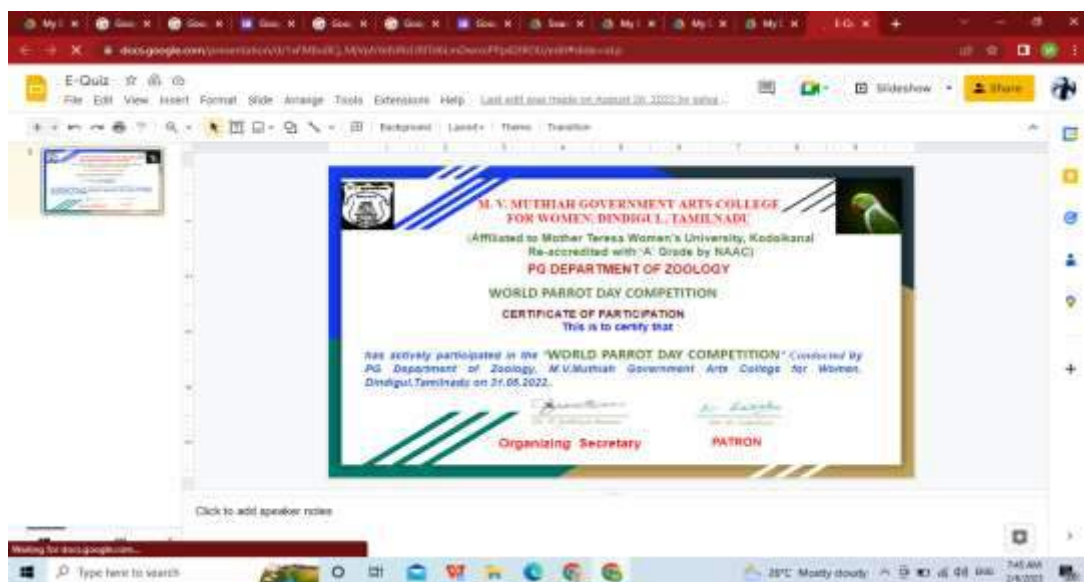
E-Quiz

File Edit View Insert Format Slide Arrange Tools Extensions Help Last edit was made on August 30, 2022 by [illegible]

Slideshow Share

Background Layout Theme Transition

M. V. MUTHIAH GOVERNMENT ARTS COLLEGE FOR WOMEN, DINDIGUL, TAMILNADU

(Affiliated to Mother Teresa Women's University, Kodaikanal Re-accredited with 'A' Grade by NAAC)

PG DEPARTMENT OF ZOOLOGY

WORLD PARROT DAY COMPETITION

CERTIFICATE OF PARTICIPATION

This is to certify that

has actively participated in the "WORLD PARROT DAY COMPETITION" Conducted by PG Department of Zoology, M.V.Muthiah Government Arts College for Women, Dindigul,Tamilnadu on 31.05.2022.

Organizing Secretary

PATRON

Click to add speaker notes

Waiting for docs.google.com...

Type here to search

28°C Mostly cloudy

7:45 AM
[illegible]